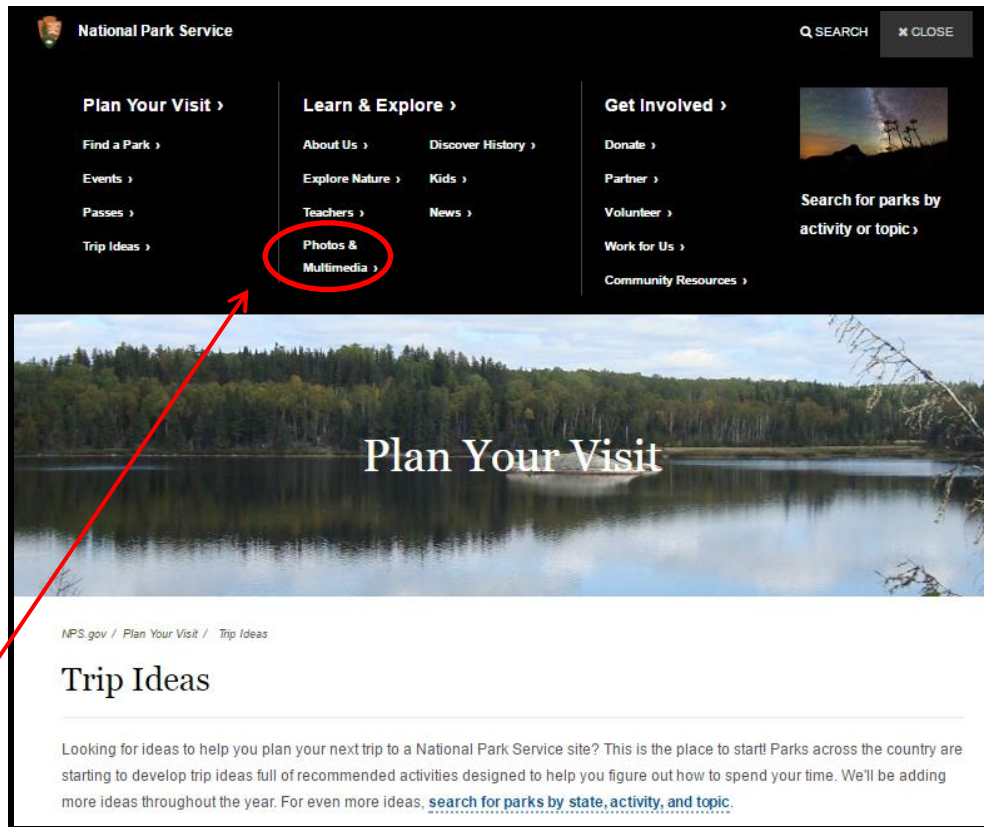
National Park Service

SEARCH

CLOSE

Plan Your Visit ›

Find a Park ›

Events ›

Passes ›

Trip Ideas ›

Learn & Explore ›

About Us ›

Explore Nature ›

Teachers ›

Photos & Multimedia ›

Discover History ›

Kids ›

News ›

Get Involved ›

Donate ›

Partner ›

Volunteer ›

Work for Us ›

Community Resources ›

Search for parks by activity or topic ›

Plan Your Visit

NPS.gov / Plan Your Visit / Trip Ideas

Trip Ideas

Looking for ideas to help you plan your next trip to a National Park Service site? This is the place to start! Parks across the country are starting to develop trip ideas full of recommended activities designed to help you figure out how to spend your time. We'll be adding more ideas throughout the year. For even more ideas, search for parks by state, activity, and topic.